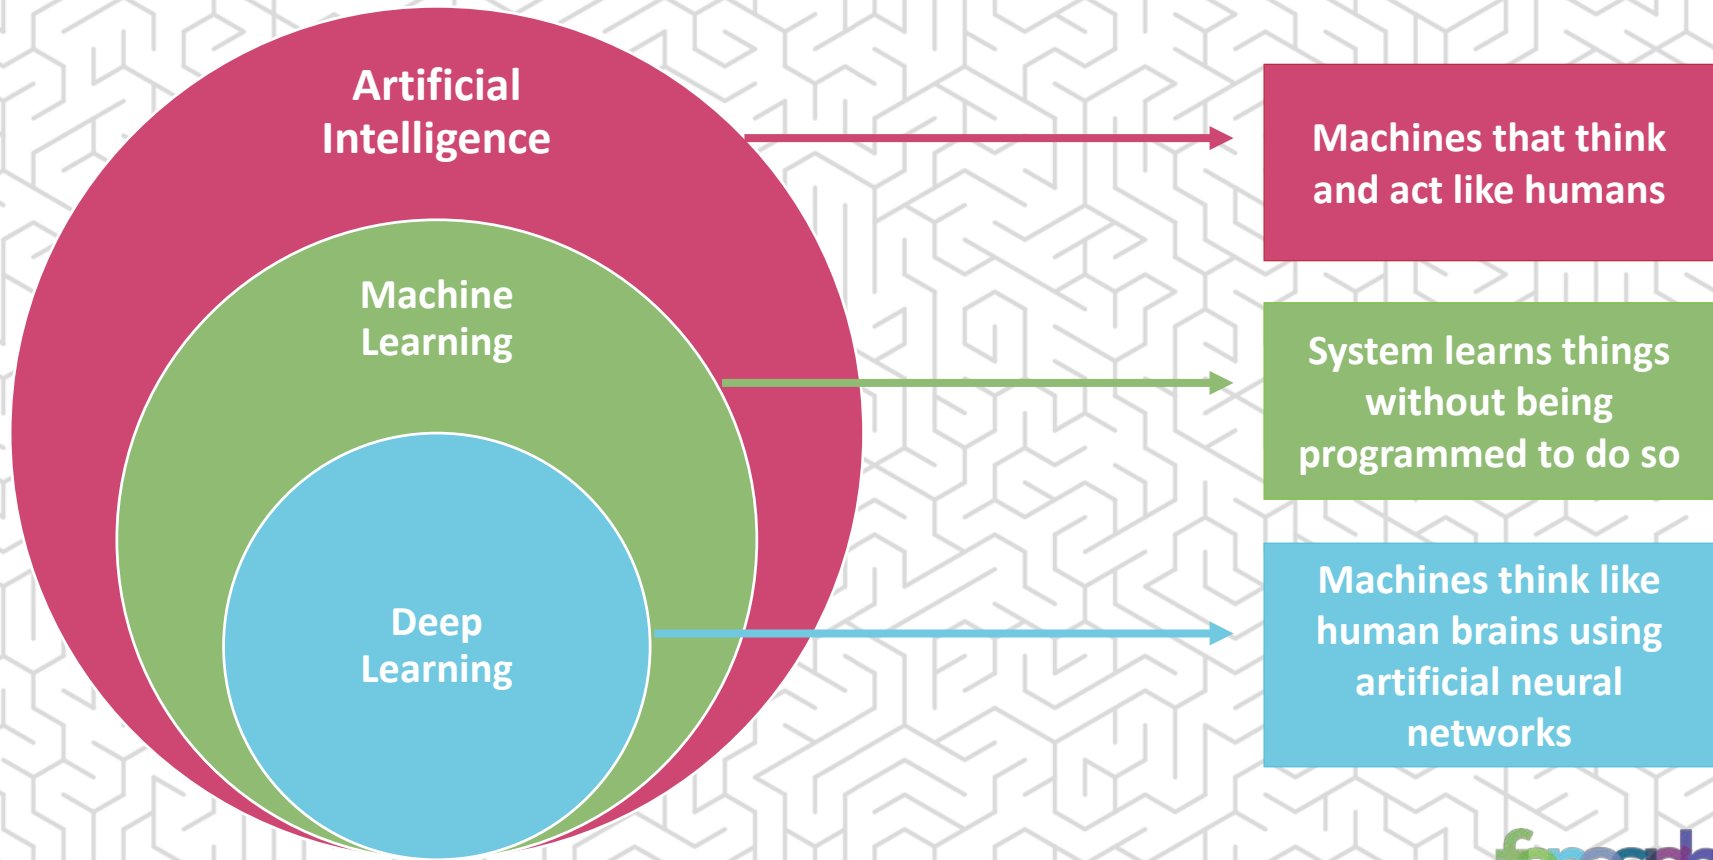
Artificial Intelligence

Machine Learning

Deep Learning

Machines that think and act like humans

System learns things without being programmed to do so

Machines think like human brains using artificial neural networks

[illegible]